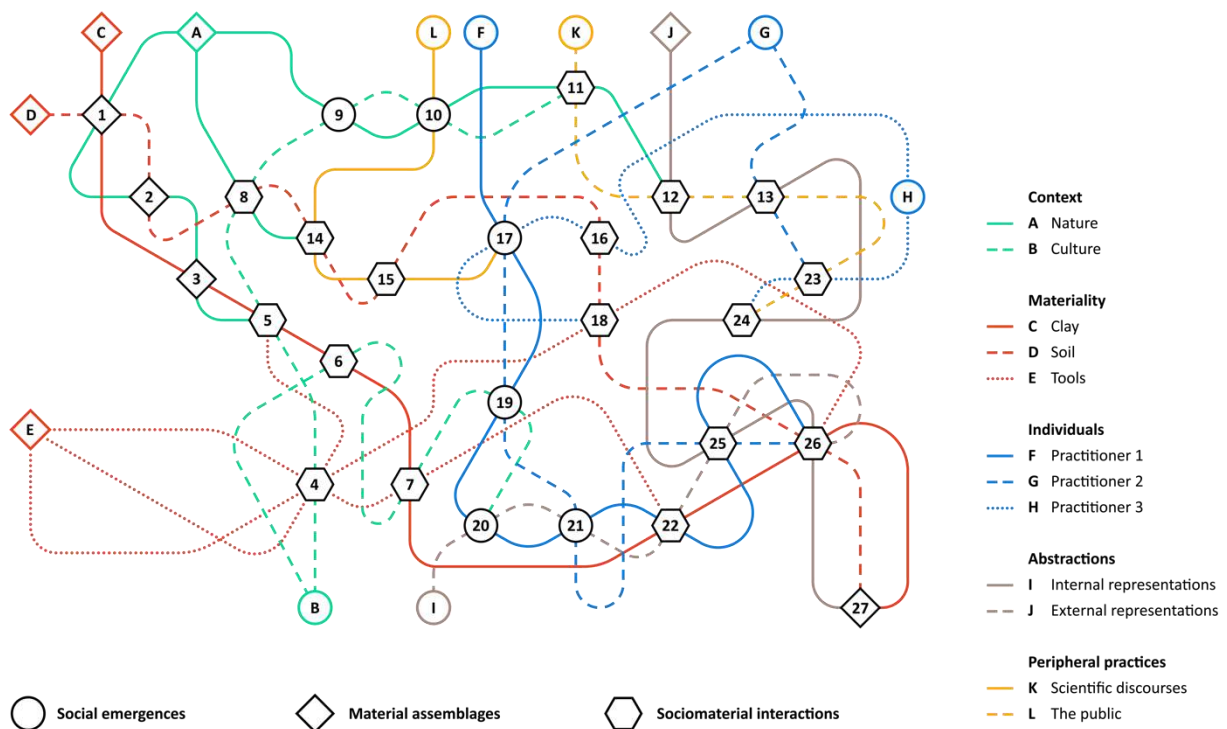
C A L F K J G
D 1 9 10 11
H
2 8 12 13
14 17 16
3 15 23
5 18 24
6
19
E 25 26
4 7
20 21 22
27
B I

Context
A Nature
B Culture

Materiality
C Clay
D Soil
E Tools

Individuals
F Practitioner 1
G Practitioner 2
H Practitioner 3

Abstractions
I Internal representations
J External representations

Peripheral practices
K Scientific discourses
L The public

Social emergences
Material assemblages
Sociomaterial interactions